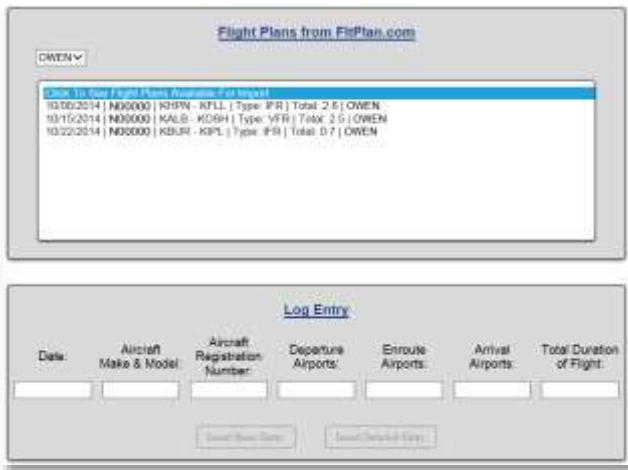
Flight Plans from FltPlan.com

OWEN

Click To See Flight Plans Available For Import
10/08/2014 | N00000 | KHPN - KFLL | Type: IFR | Total: 2.6 | OWEN
10/15/2014 | N00000 | KALB - KOSH | Type: VFR | Total: 2.5 | OWEN
10/22/2014 | N00000 | KBUR - KIPL | Type: IFR | Total: 0.7 | OWEN

Log Entry

Date:

Aircraft Make & Model:

Aircraft Registration Number:

Departure Airports:

Enroute Airports:

Arrival Airports:

Total Duration of Flight:

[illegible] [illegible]